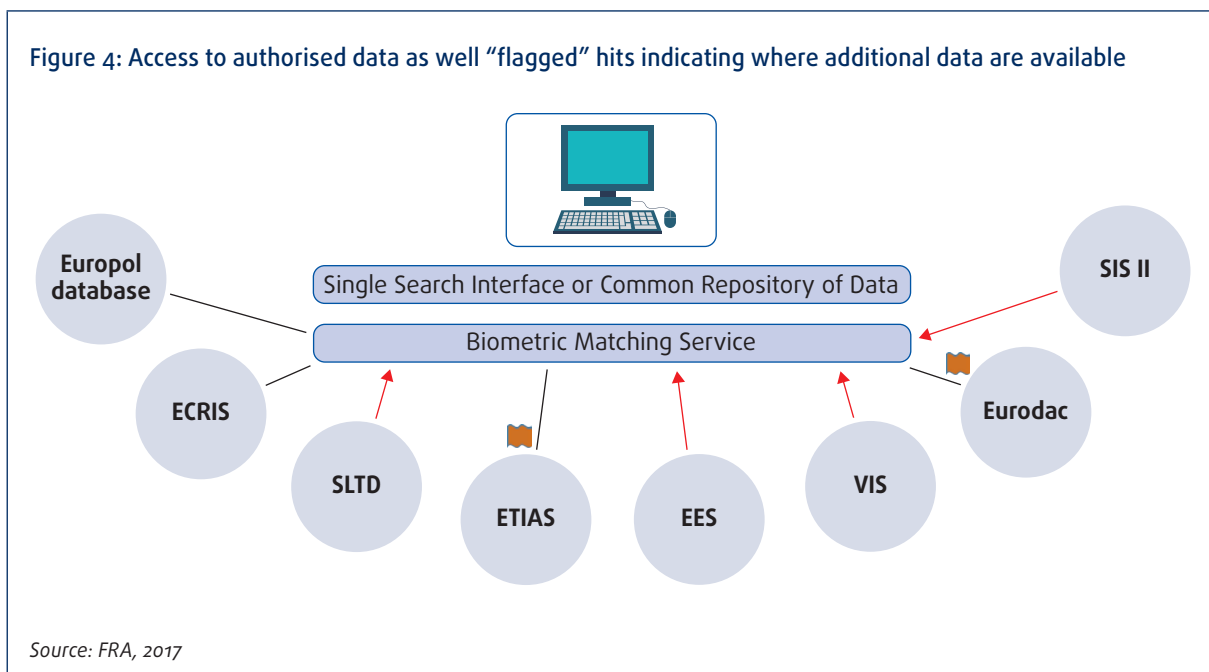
Figure 4: Access to authorised data as well "flagged" hits indicating where additional data are available

Single Search Interface or Common Repository of Data

Biometric Matching Service

Europol database

SIS II

ECRIS

Eurodac

SLTD

ETIAS

EES

VIS

Source: FRA, 2017